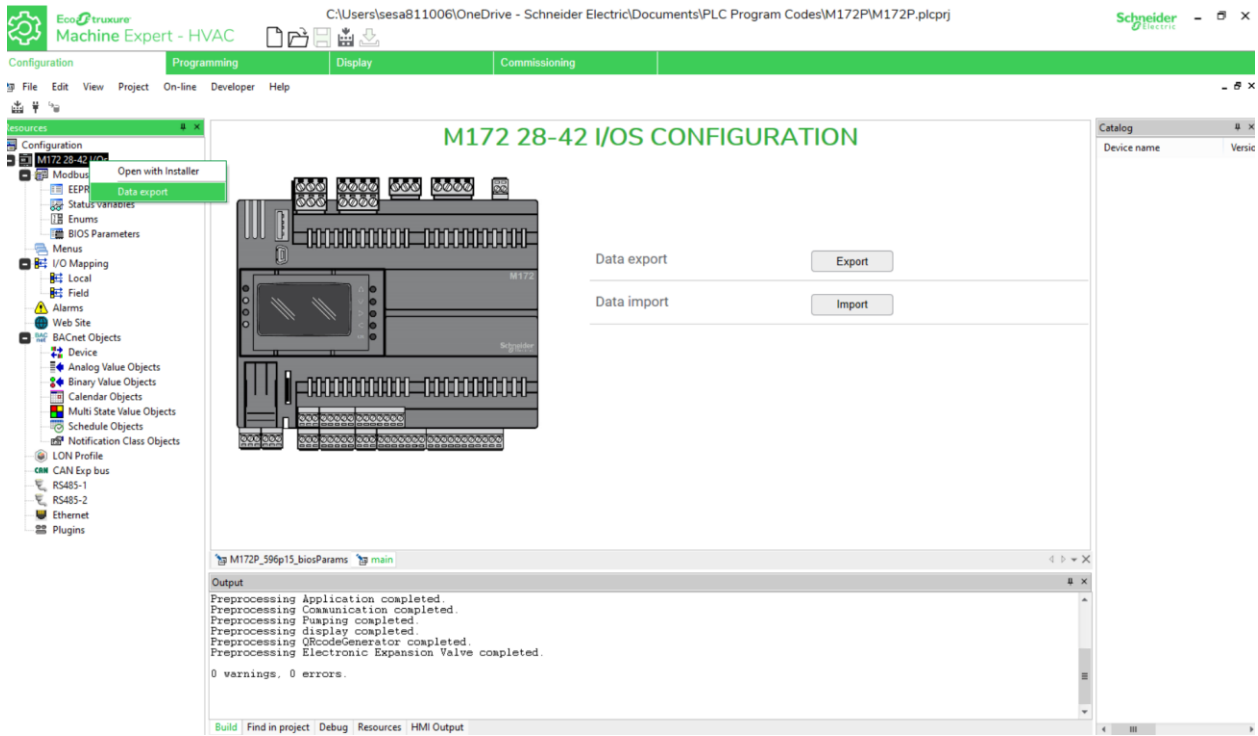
EcoStruxure Machine Expert - HVAC

C:\Users\sesa811006\OneDrive - Schneider Electric\Documents\PLC Program Codes\M172P\M172P.plcprj

Schneider Electric

Configuration | Programming | Display | Commissioning

File Edit View Project On-line Developer Help

Resources

Configuration
M172 28-42 I/Os
Modbus
EEPR
Status variables
Enums
BIOS Parameters
Menus
I/O Mapping
Local
Field
Alarms
Web Site
BACnet Objects
Device
Analog Value Objects
Binary Value Objects
Calendar Objects
Multi State Value Objects
Schedule Objects
Notification Class Objects
LON Profile
CAN Exp bus
RS485-1
RS485-2
Ethernet
Plugins

Open with Installer
Data export

M172 28-42 I/OS CONFIGURATION

M172
Schneider

Data export
Export

Data import
Import

M172P_596p15_biosParams main

Output

Preprocessing Application completed.
Preprocessing Communication completed.
Preprocessing Pumping completed.
Preprocessing display completed.
Preprocessing QRcodeGenerator completed.
Preprocessing Electronic Expansion Valve completed.

0 warnings, 0 errors.

Build | Find in project | Debug | Resources | HMI Output

Catalog
Device name
Versio